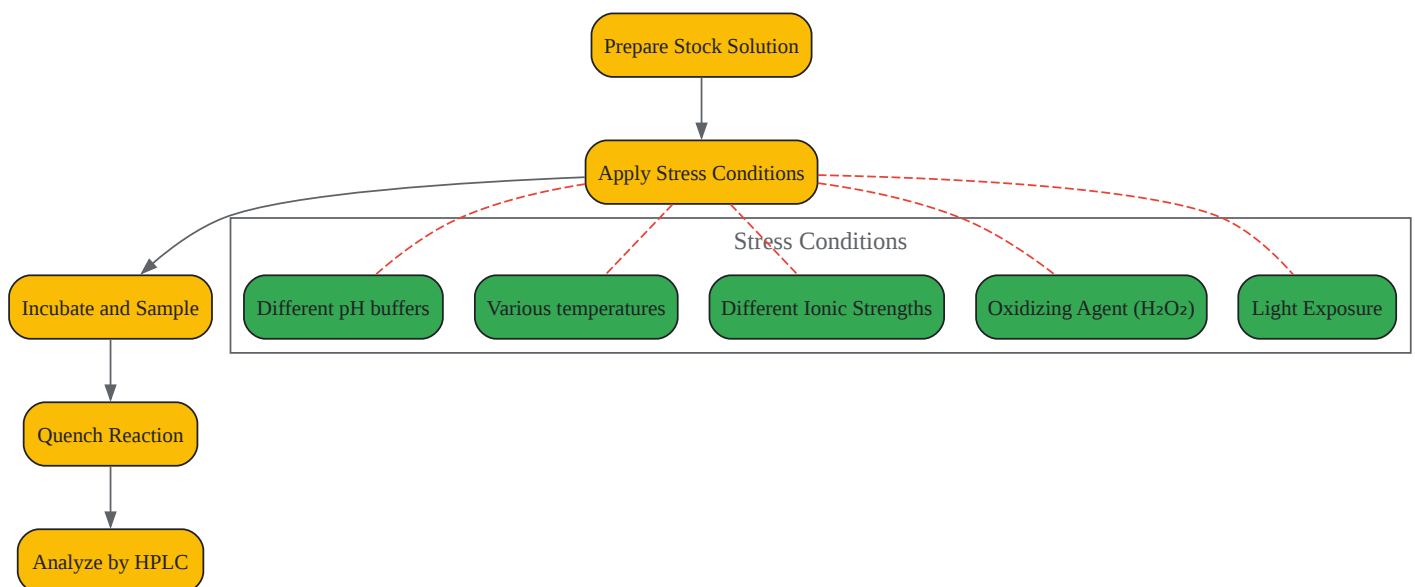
Prepare Stock Solution

Apply Stress Conditions

Stress Conditions

Different pH buffers

Various temperatures

Different Ionic Strengths

Oxidizing Agent ($H_2O_2$)

Light Exposure

Incubate and Sample

Quench Reaction

Analyze by HPLC